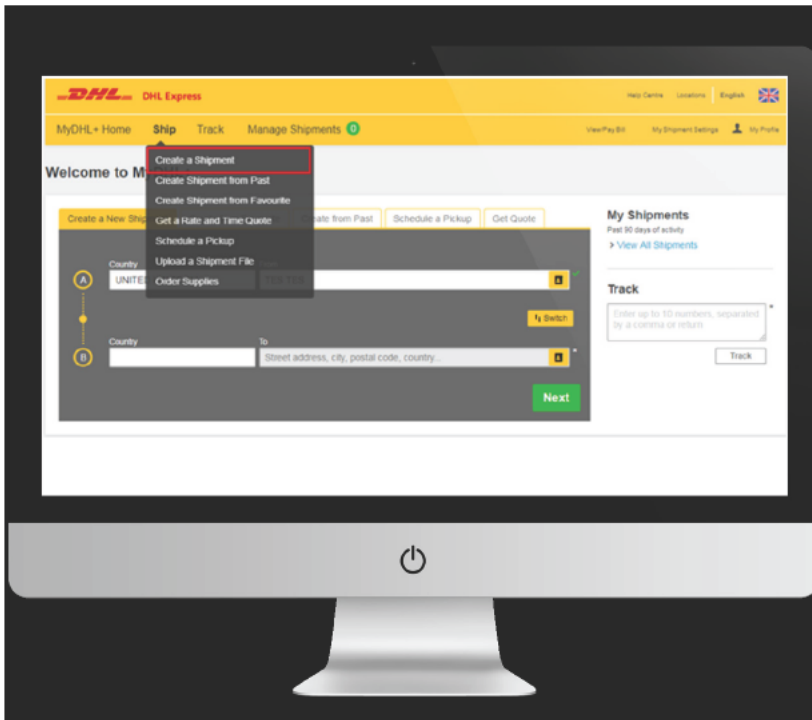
DHL DHL Express

Help Centre Locations English

MyDHL+ Home Ship Track Manage Shipments 0

View/Pay Bill My Shipment Settings My Profile

Welcome to M

Create a Shipment
Create Shipment from Past
Create Shipment from Favourite
Get a Rate and Time Quote
Schedule a Pickup
Upload a Shipment File
Order Supplies

Create a New Ship

Create from Past Schedule a Pickup Get Quote

A Country UNITE

Switch

B Country To Street address, city, postal code, country...

Next

My Shipments
Past 90 days of activity
> View All Shipments

Track
Enter up to 10 numbers, separated by a comma or return

Track